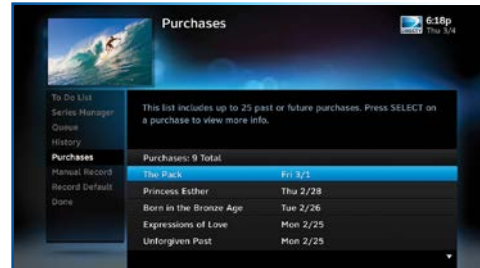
Purchases

6:18p
Thu 3/4

To Do List
Series Manager
Queue
History
Purchases
Manual Record
Record Defaults
Done

This list includes up to 25 past or future purchases. Press SELECT on a purchase to view more info.

Purchases: 9 Total

| | |
|---|---|
| The Pack | Fri 3/1 |
| Princess Esther | Thu 2/28 |
| Born in the Bronze Age | Tue 2/26 |
| Expressions of Love | Mon 2/25 |
| Unforgiven Past | Mon 2/25 |